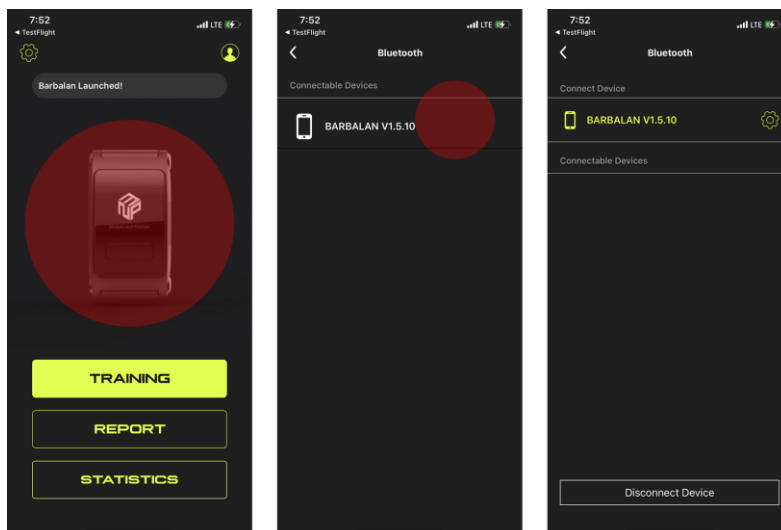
7:52
◂ TestFlight
LTE

Barbalan Launched!

TRAINING
REPORT
STATISTICS

7:52
◂ TestFlight
LTE
Bluetooth
Connectable Devices
BARBALAN V1.5.10

7:52
◂ TestFlight
LTE
Bluetooth
Connect Device
BARBALAN V1.5.10
Connectable Devices
Disconnect Device